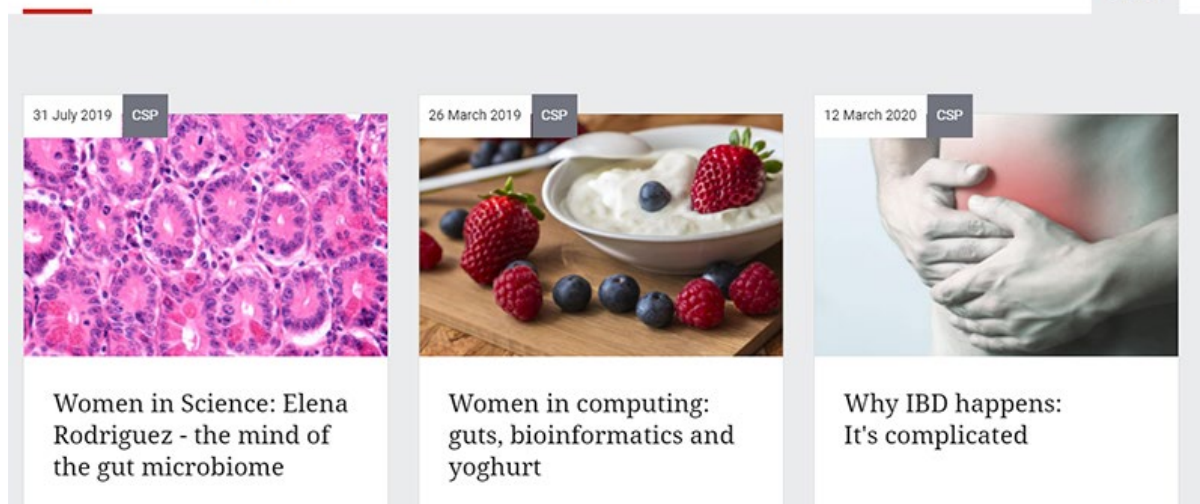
31 July 2019 CSP

Women in Science: Elena Rodriguez - the mind of the gut microbiome

26 March 2019 CSP

Women in computing: guts, bioinformatics and yoghurt

12 March 2020 CSP

Why IBD happens: It's complicated